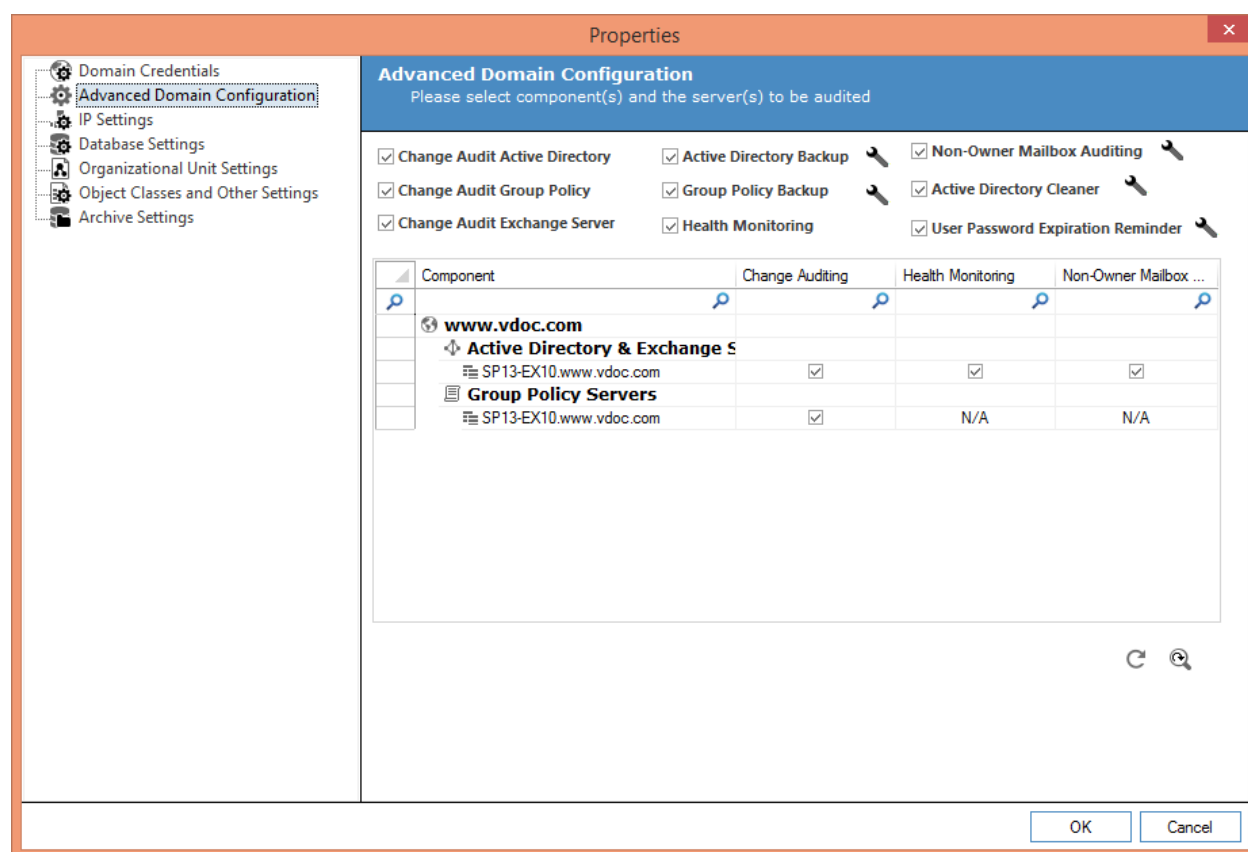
Properties

Domain Credentials
Advanced Domain Configuration
IP Settings
Database Settings
Organizational Unit Settings
Object Classes and Other Settings
Archive Settings

Advanced Domain Configuration
Please select component(s) and the server(s) to be audited

Change Audit Active Directory
Change Audit Group Policy
Change Audit Exchange Server
Active Directory Backup
Group Policy Backup
Health Monitoring
Non-Owner Mailbox Auditing
Active Directory Cleaner
User Password Expiration Reminder

| Component | Change Auditing | Health Monitoring | Non-Owner Mailbox ... |
|---|---|---|---|
| www.vdoc.com | | | |
| Active Directory & Exchange S | | | |
| SP13-EX10.www.vdoc.com | ☑ | ☑ | ☑ |
| Group Policy Servers | | | |
| SP13-EX10.www.vdoc.com | ☑ | N/A | N/A |

OK
Cancel